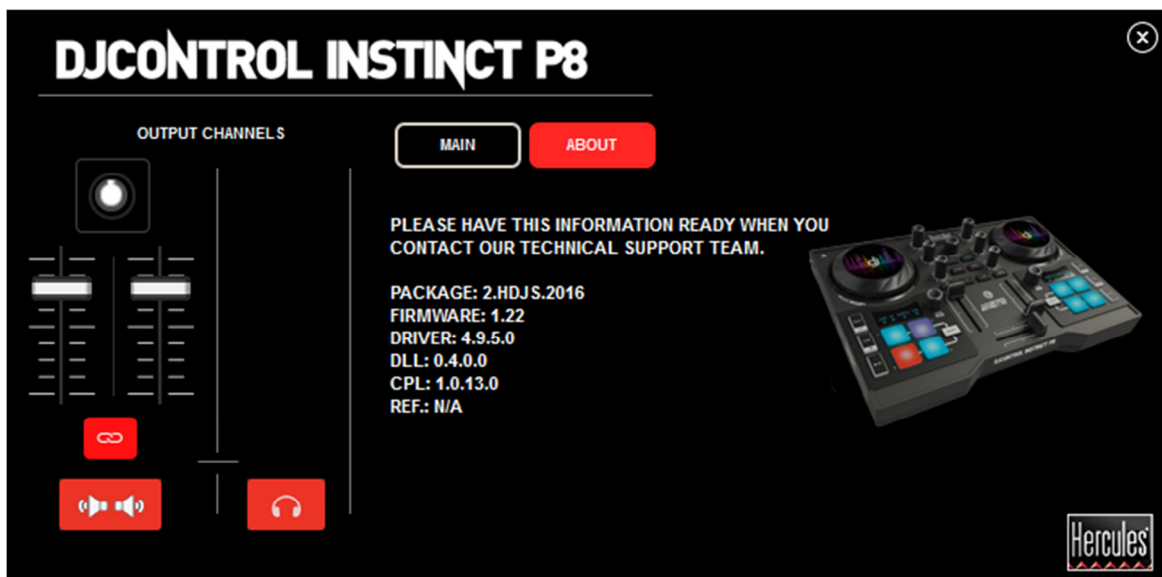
DJCONTROL INSTINCT P8

OUTPUT CHANNELS

MAIN

ABOUT

PLEASE HAVE THIS INFORMATION READY WHEN YOU CONTACT OUR TECHNICAL SUPPORT TEAM.

PACKAGE: 2.HDJS.2016
FIRMWARE: 1.22
DRIVER: 4.9.5.0
DLL: 0.4.0.0
CPL: 1.0.13.0
REF.: N/A

Hercules